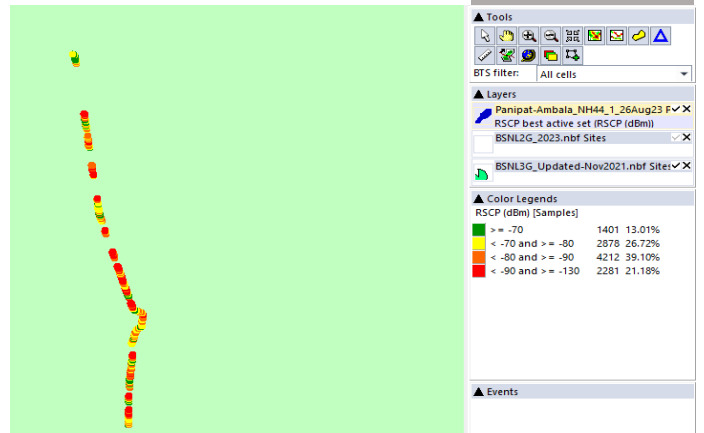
▲ Tools

BTS filter: All cells

▲ Layers

Panipat-Ambala_NH44_1_26Aug23 F ✓ ✕
RSCP best active set (RSCP (dBm))

BSNL2G_2023.nbf Sites ✓ ✕

BSNL3G_Updated-Nov2021.nbf Sites ✓ ✕

▲ Color Legends

RSCP (dBm) [Samples]

| | | |
|---|---|---|
| >= -70 | 1401 | 13.01% |
| < -70 and >= -80 | 2878 | 26.72% |
| < -80 and >= -90 | 4212 | 39.10% |
| < -90 and >= -130 | 2281 | 21.18% |

▲ Events